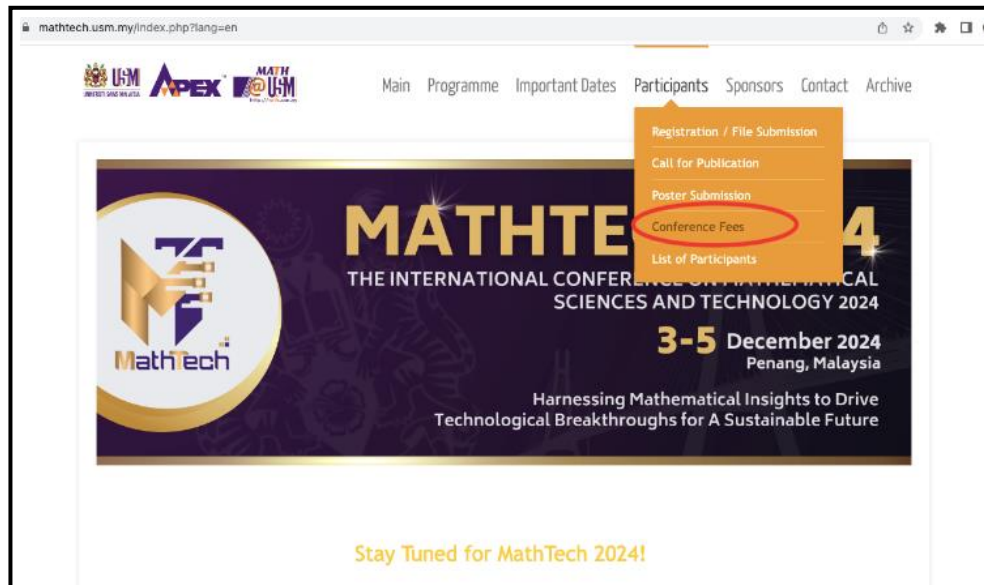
mathtech.usm.my/index.php?lang=en

USM UNIVERSITI SAINS MALAYSIA APEX MATH @USM

Main Programme Important Dates Participants Sponsors Contact Archive

Registration / File Submission
Call for Publication
Poster Submission
Conference Fees
List of Participants

MathTech

MATHTE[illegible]4

THE INTERNATIONAL CONFER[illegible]CAL SCIENCES AND TECHNOLOGY 2024

3-5 December 2024
Penang, Malaysia

Harnessing Mathematical Insights to Drive Technological Breakthroughs for A Sustainable Future

Stay Tuned for MathTech 2024!